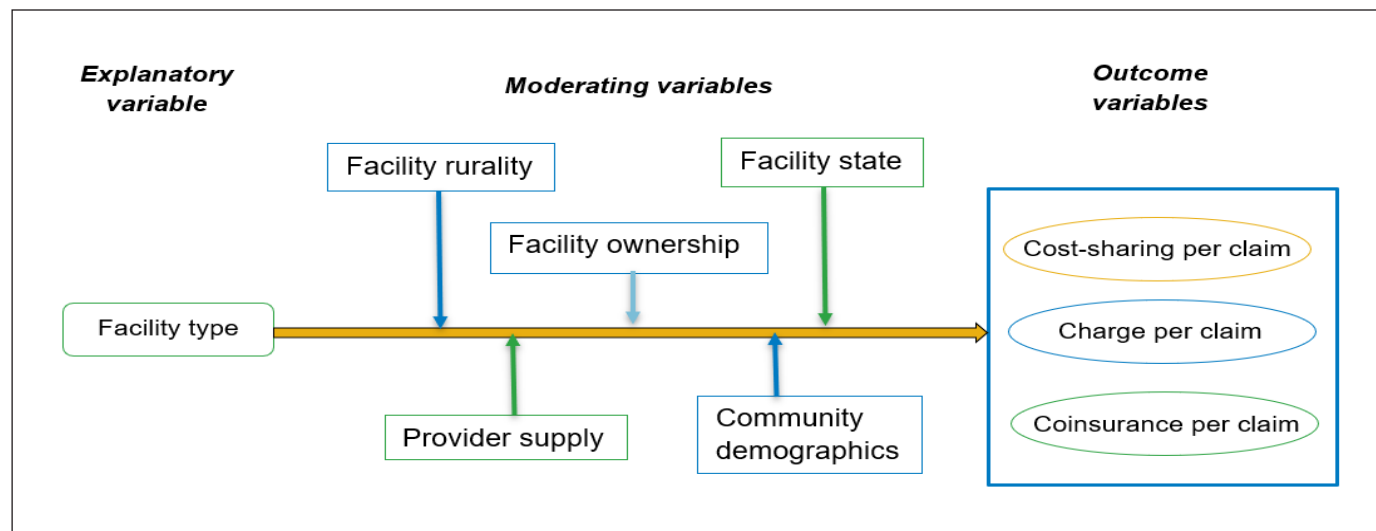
Explanatory variable

Moderating variables

Outcome variables

Facility rurality

Facility state

Facility ownership

Facility type

Provider supply

Community demographics

Cost-sharing per claim

Charge per claim

Coinsurance per claim